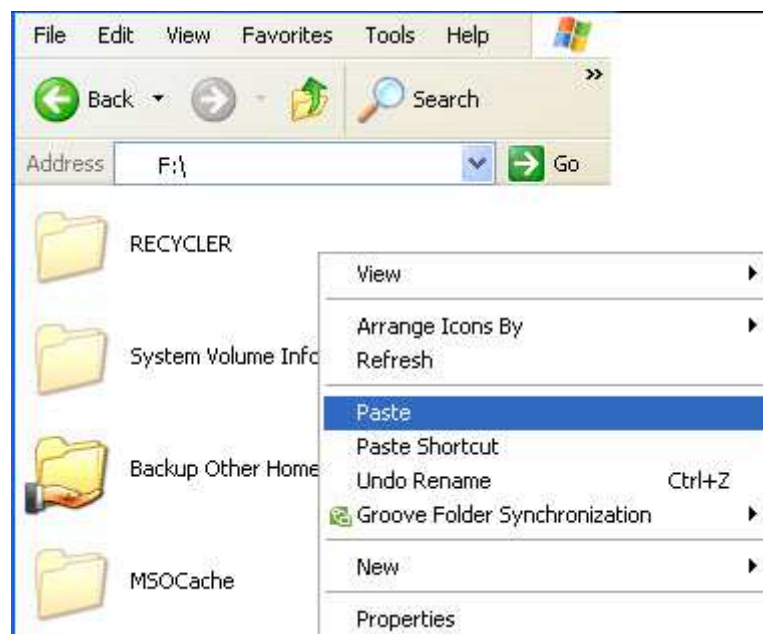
File Edit View Favorites Tools Help

Back Search

Address F:\ Go

RECYCLER

System Volume Info

Backup Other Home

MSOCache

View

Arrange Icons By
Refresh

Paste
Paste Shortcut
Undo Rename Ctrl+Z
Groove Folder Synchronization

New

Properties